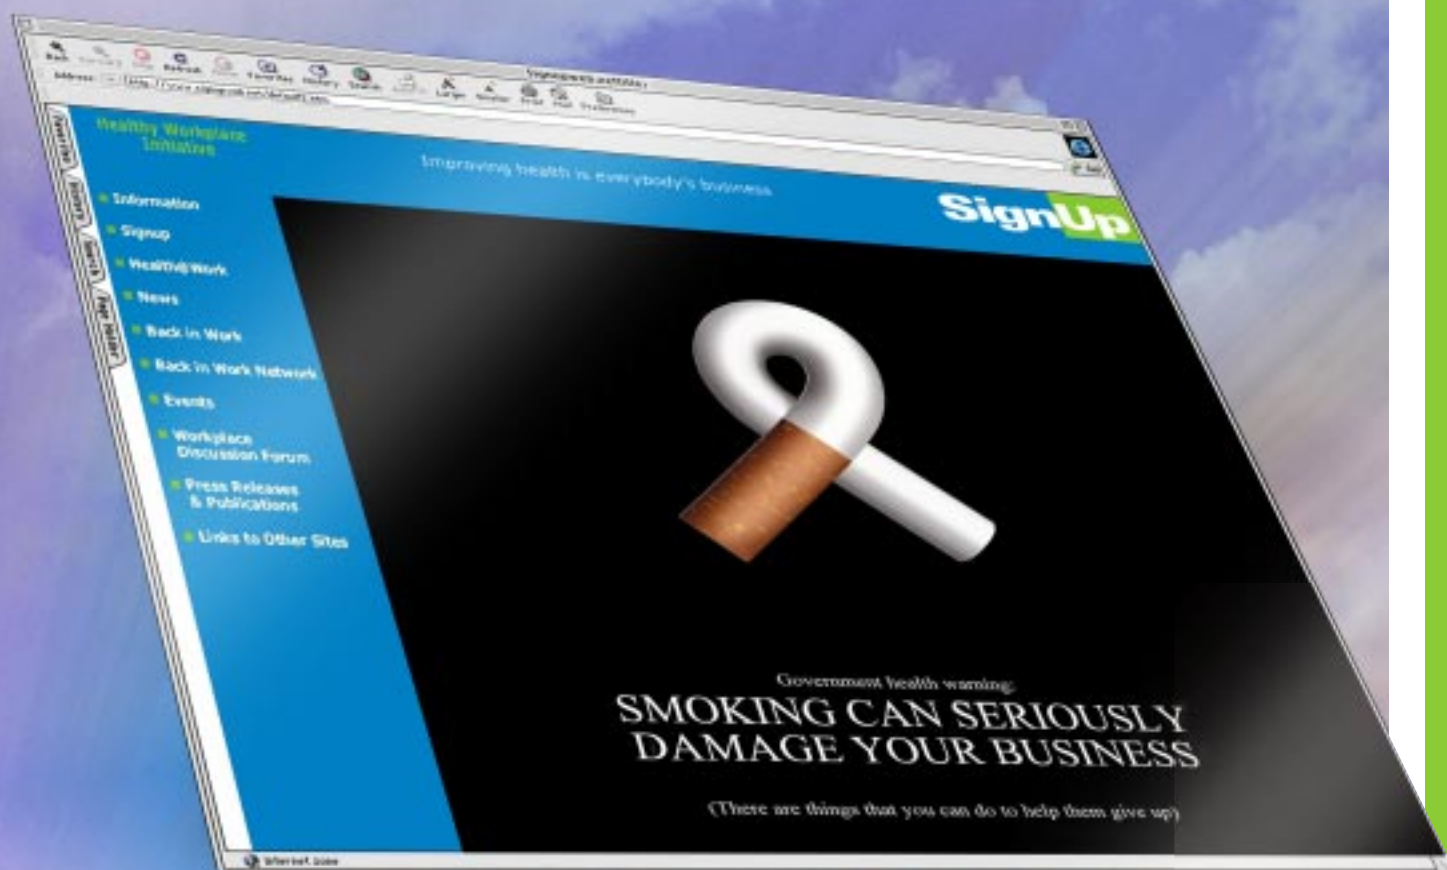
Back Forward Stop Refresh Home Favorites History Search Larger Smaller Print Mail Preferences

Address: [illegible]

Favorites History Search Page Holder

Healthy Workplace Initiative

Improving health is everybody's business

SignUp

Information

Signup

Healthy Work

News

Back in Work

Back in Work Network

Events

Workplace Discussion Forum

Press Releases & Publications

Links to Other Sites

Government health warning:

SMOKING CAN SERIOUSLY DAMAGE YOUR BUSINESS

(There are things that you can do to help them give up)

Internet zone